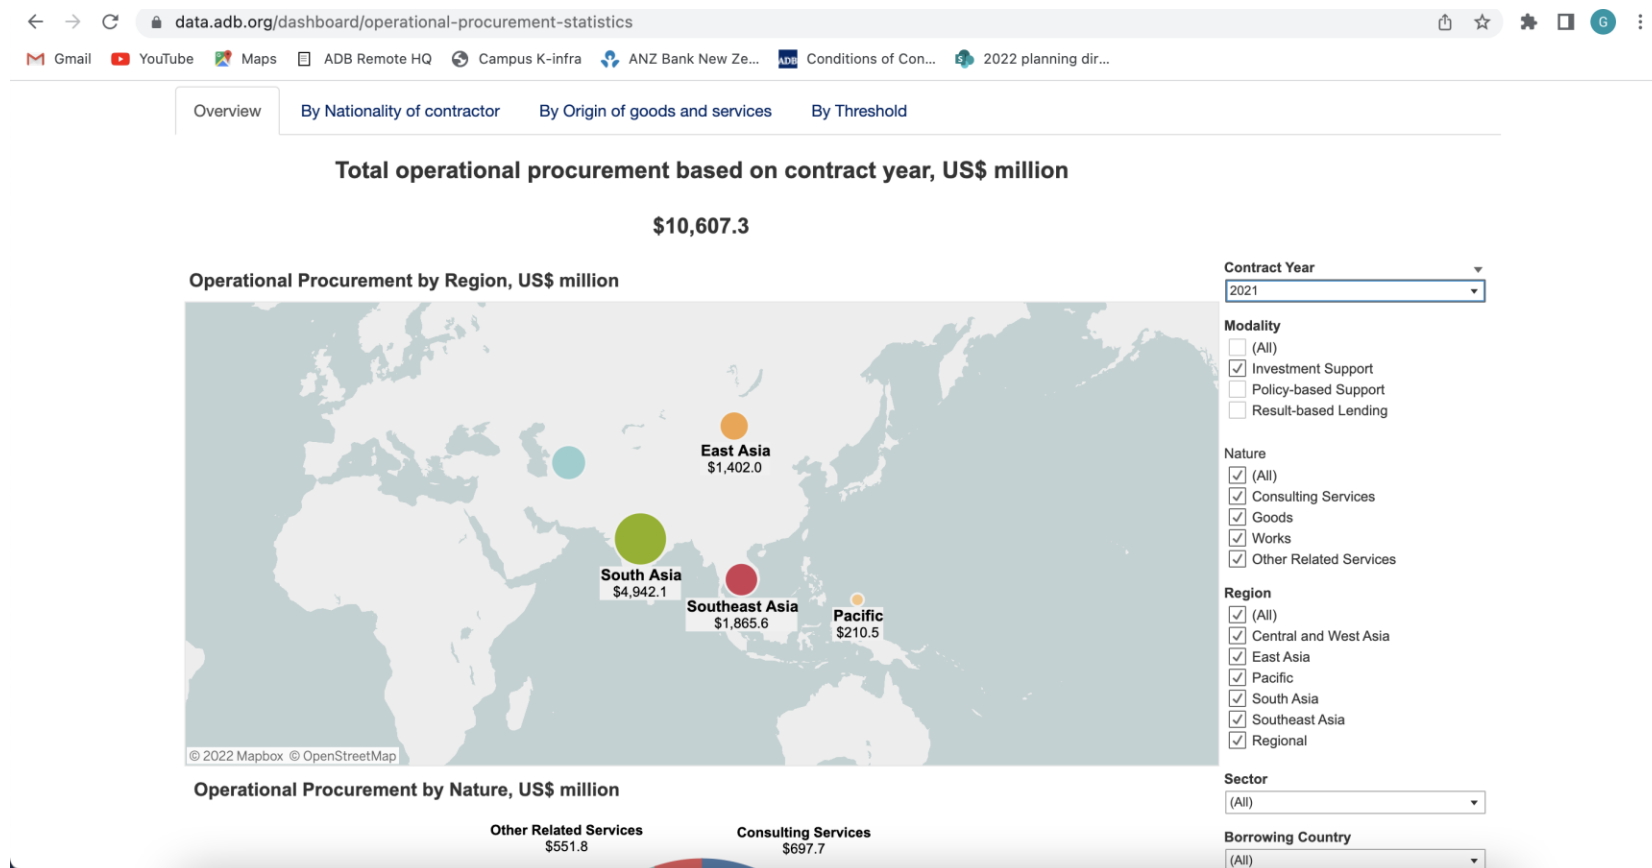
data.adb.org/dashboard/operational-procurement-statistics

Gmail YouTube Maps ADB Remote HQ Campus K-infra ANZ Bank New Ze... Conditions of Con... 2022 planning dir...

G

Overview | By Nationality of contractor | By Origin of goods and services | By Threshold

Total operational procurement based on contract year, US$ million

$10,607.3

Operational Procurement by Region, US$ million

East Asia
$1,402.0

South Asia
$4,942.1

Southeast Asia
$1,865.6

Pacific
$210.5

© 2022 Mapbox © OpenStreetMap

Contract Year
2021

Modality
(All)
Investment Support
Policy-based Support
Result-based Lending

Nature
(All)
Consulting Services
Goods
Works
Other Related Services

Region
(All)
Central and West Asia
East Asia
Pacific
South Asia
Southeast Asia
Regional

Sector
(All)

Borrowing Country
(All)

Operational Procurement by Nature, US$ million

Other Related Services
$551.8

Consulting Services
$697.7